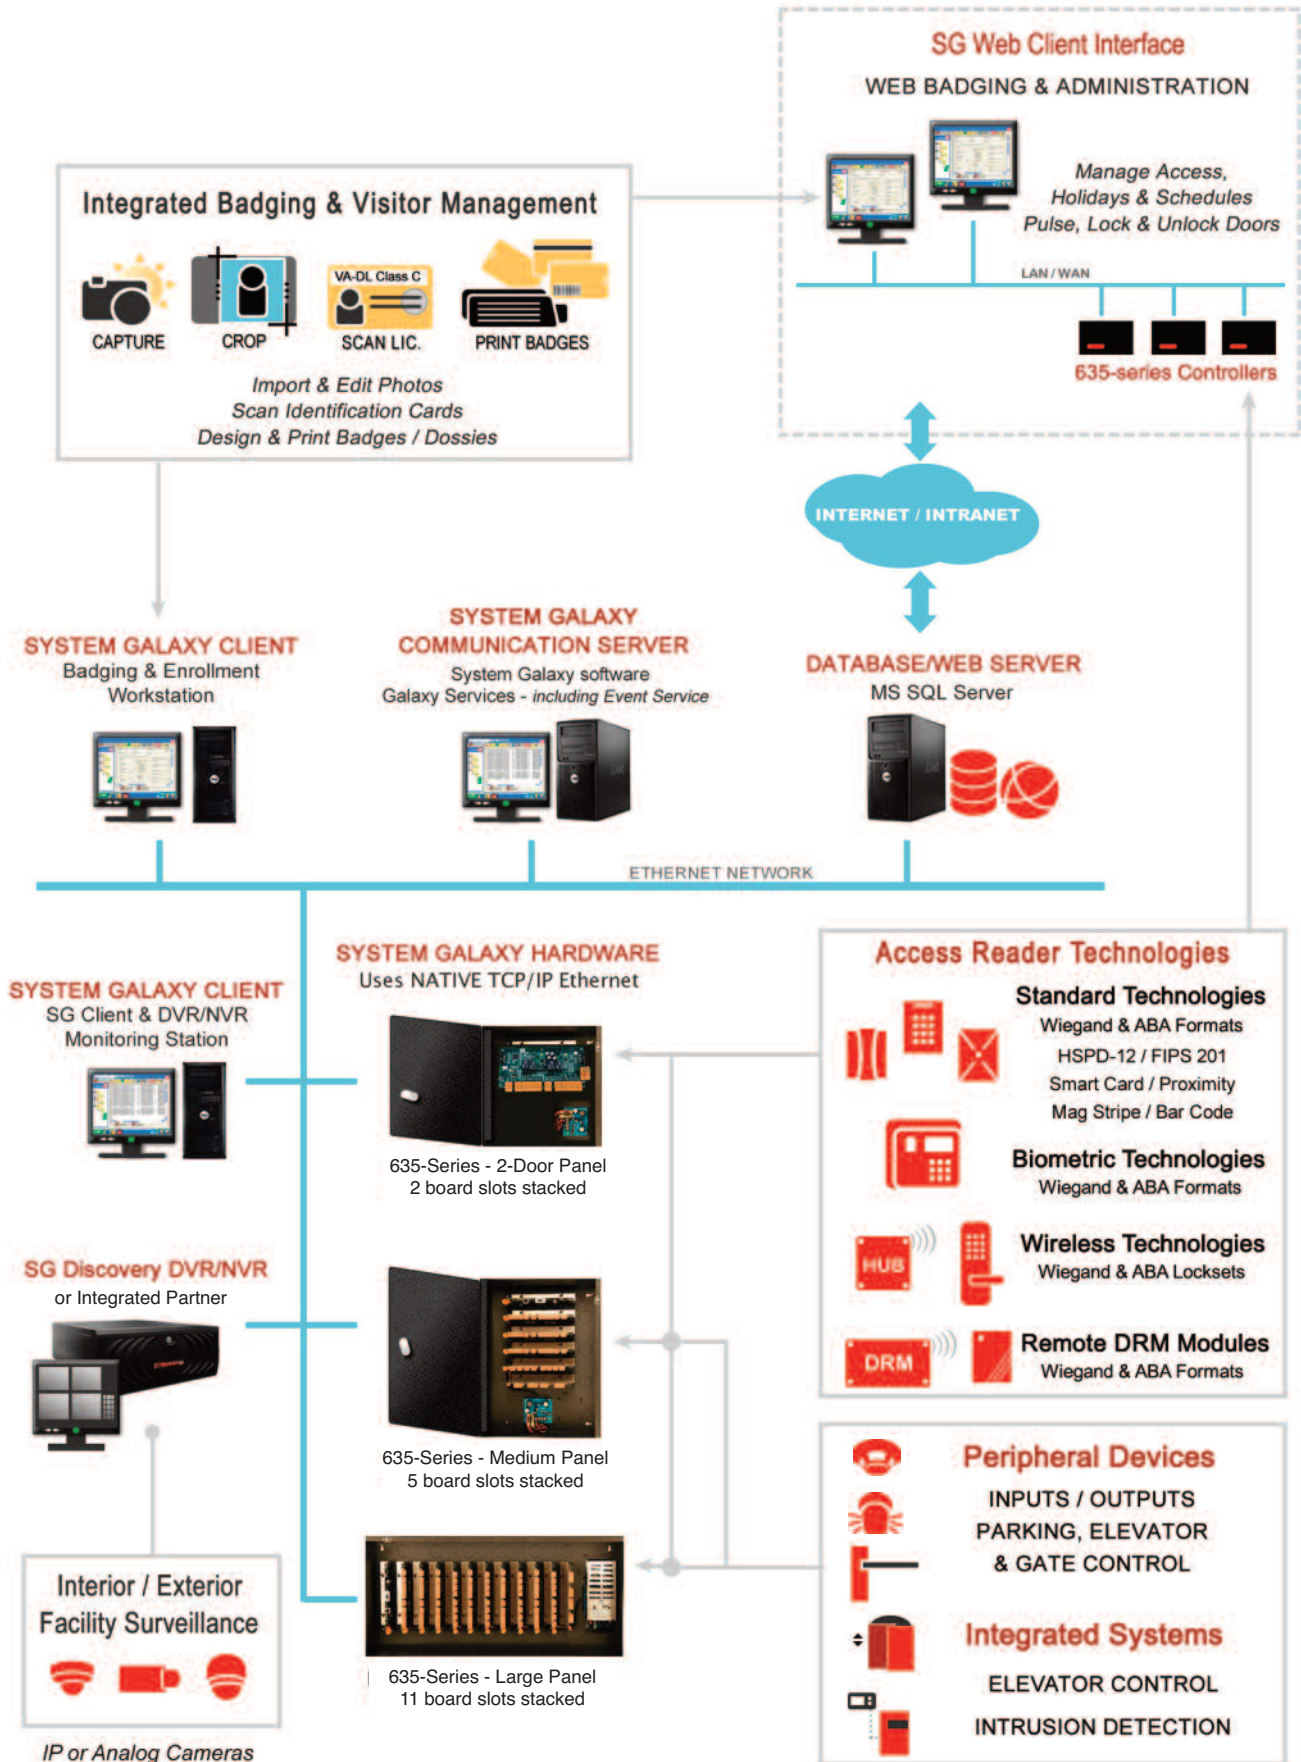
SG Web Client Interface
WEB BADGING & ADMINISTRATION

Manage Access, Holidays & Schedules Pulse, Lock & Unlock Doors

LAN / WAN

635-series Controllers

Integrated Badging & Visitor Management

CAPTURE CROP VA-DL Class C SCAN LIC. PRINT BADGES

Import & Edit Photos
Scan Identification Cards
Design & Print Badges / Dossies

INTERNET / INTRANET

SYSTEM GALAXY CLIENT
Badging & Enrollment Workstation

SYSTEM GALAXY COMMUNICATION SERVER
System Galaxy software
Galaxy Services - including Event Service

DATABASE/WEB SERVER
MS SQL Server

ETHERNET NETWORK

SYSTEM GALAXY CLIENT
SG Client & DVR/NVR Monitoring Station

SYSTEM GALAXY HARDWARE
Uses NATIVE TCP/IP Ethernet

635-Series - 2-Door Panel
2 board slots stacked

Access Reader Technologies

Standard Technologies
Wiegand & ABA Formats
HSPD-12 / FIPS 201
Smart Card / Proximity
Mag Stripe / Bar Code

Biometric Technologies
Wiegand & ABA Formats

HUB

Wireless Technologies
Wiegand & ABA Locksets

DRM

Remote DRM Modules
Wiegand & ABA Formats

SG Discovery DVR/NVR
or Integrated Partner

635-Series - Medium Panel
5 board slots stacked

Peripheral Devices
INPUTS / OUTPUTS
PARKING, ELEVATOR & GATE CONTROL

Interior / Exterior Facility Surveillance

635-Series - Large Panel
11 board slots stacked

Integrated Systems
ELEVATOR CONTROL
INTRUSION DETECTION

IP or Analog Cameras